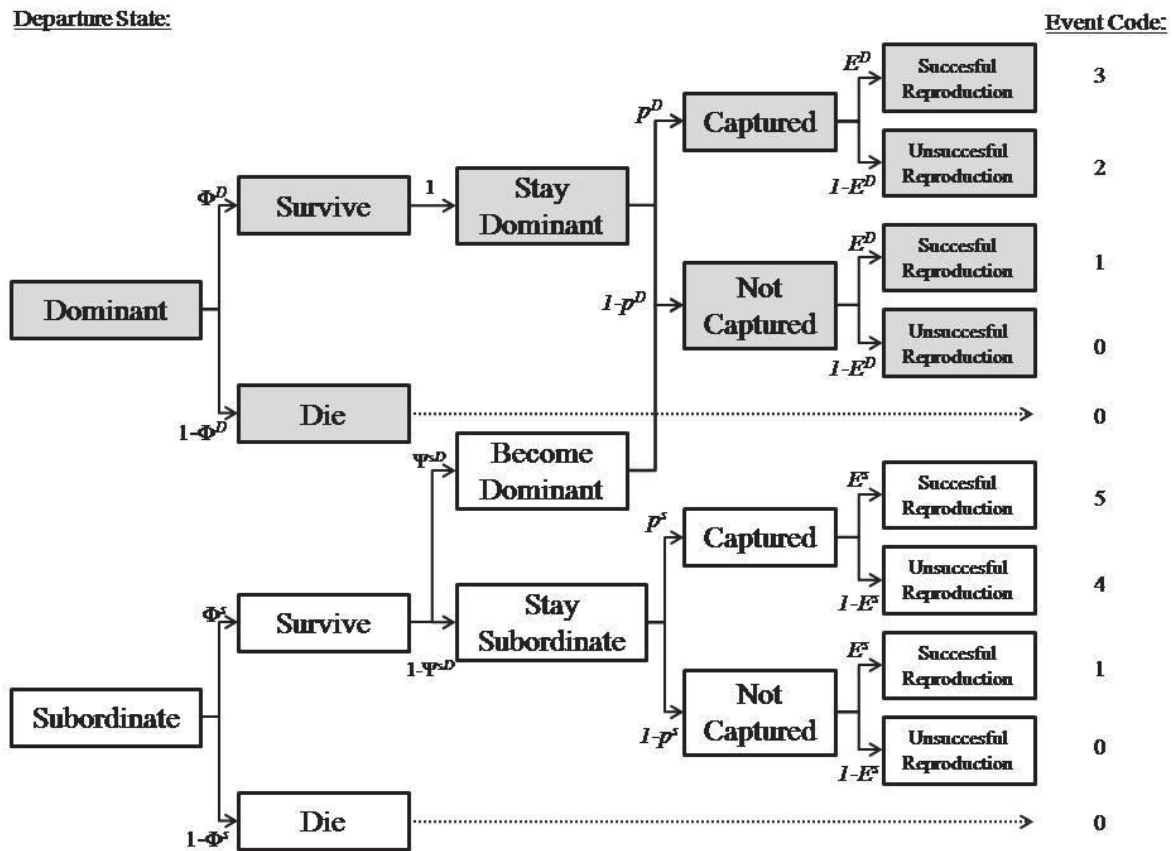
Departure State:

Event Code:

Dominant

$\Phi^D$

Survive

1

Stay Dominant

$p^D$

Captured

$E^D$

Succesful Reproduction

3

$1-E^D$

Unsuccesful Reproduction

2

$1-p^D$

Not Captured

$E^D$

Succesful Reproduction

1

$1-E^D$

Unsuccesful Reproduction

0

$1-\Phi^D$

Die

0

Subordinate

$\Phi^s$

Survive

$\Psi^{sD}$

Become Dominant

$1-\Psi^{sD}$

Stay Subordinate

$p^s$

Captured

$E^s$

Succesful Reproduction

5

$1-E^s$

Unsuccesful Reproduction

4

$1-p^s$

Not Captured

$E^s$

Succesful Reproduction

1

$1-E^s$

Unsuccesful Reproduction

0

$1-\Phi^s$

Die

0